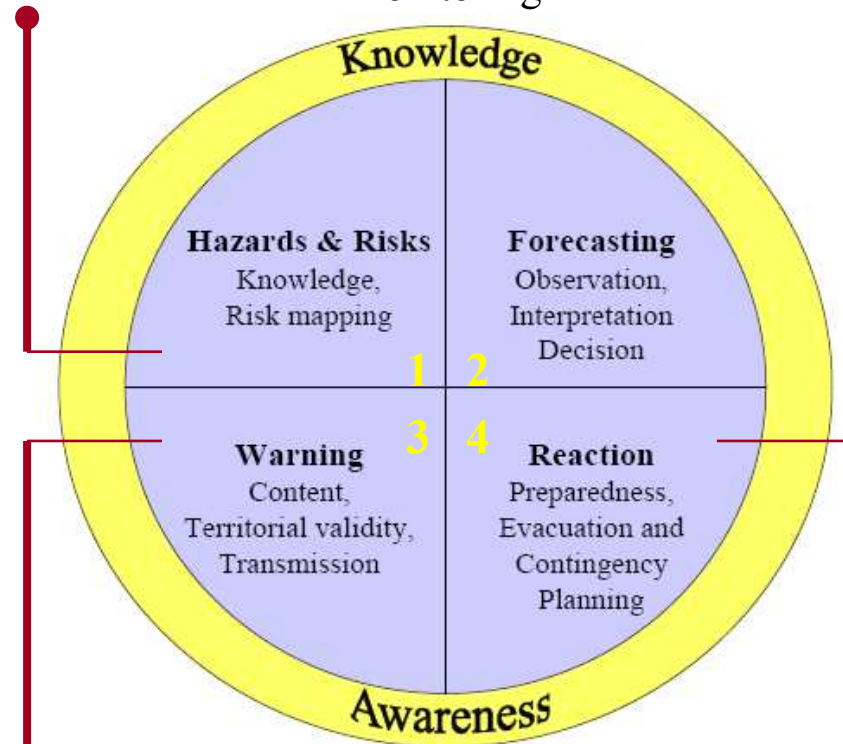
Knowledge

Hazards & Risks
Knowledge,
Risk mapping

Forecasting
Observation,
Interpretation
Decision

1 2

3 4

Warning
Content,
Territorial validity,
Transmission

Reaction
Preparedness,
Evacuation and
Contingency
Planning

Awareness